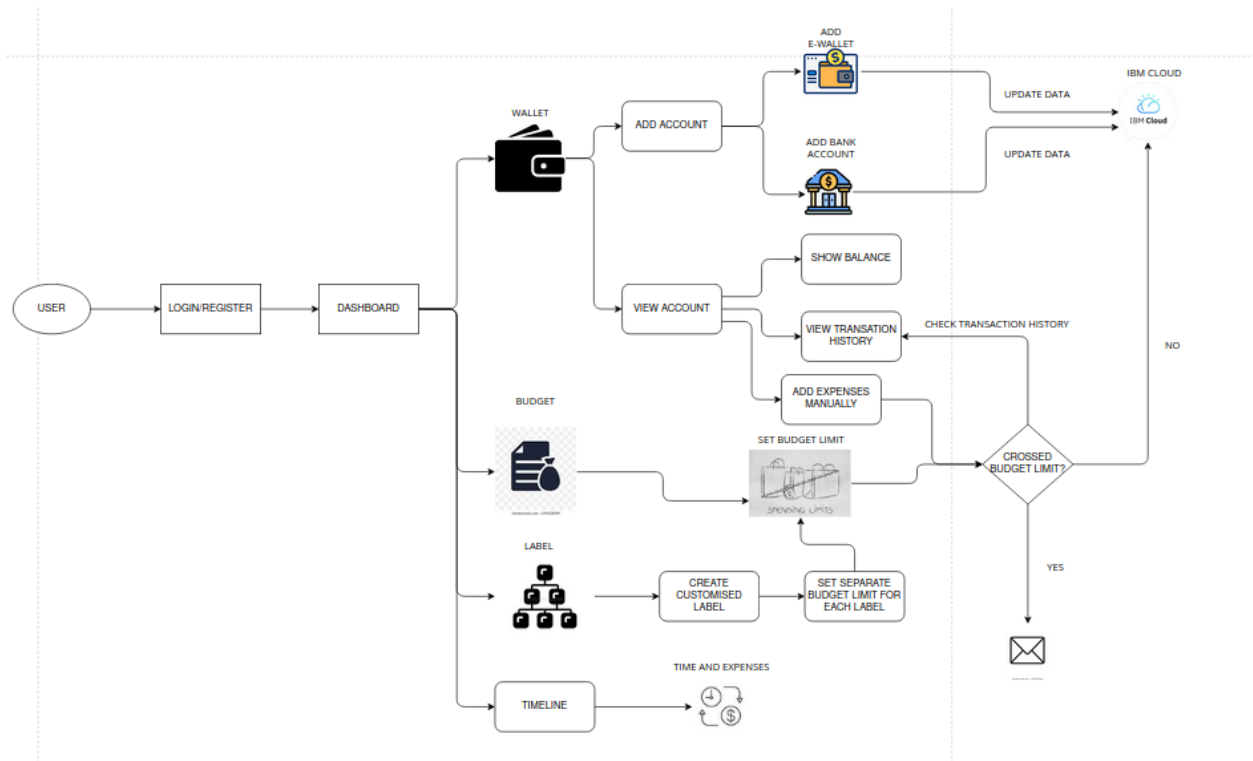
ADD E-WALLET

IBM CLOUD

UPDATE DATA

IBM Cloud

WALLET

ADD ACCOUNT

ADD BANK ACCOUNT

UPDATE DATA

SHOW BALANCE

USER

LOGIN/REGISTER

DASHBOARD

VIEW ACCOUNT

VIEW TRANSATION HISTORY

CHECK TRANSACTION HISTORY

NO

ADD EXPENSES MANUALLY

BUDGET

SET BUDGET LIMIT

CROSSED BUDGET LIMIT?

SPENDING LIMITS

LABEL

YES

CREATE CUSTOMISED LABEL

SET SEPARATE BUDGET LIMIT FOR EACH LABEL

TIME AND EXPENSES

TIMELINE